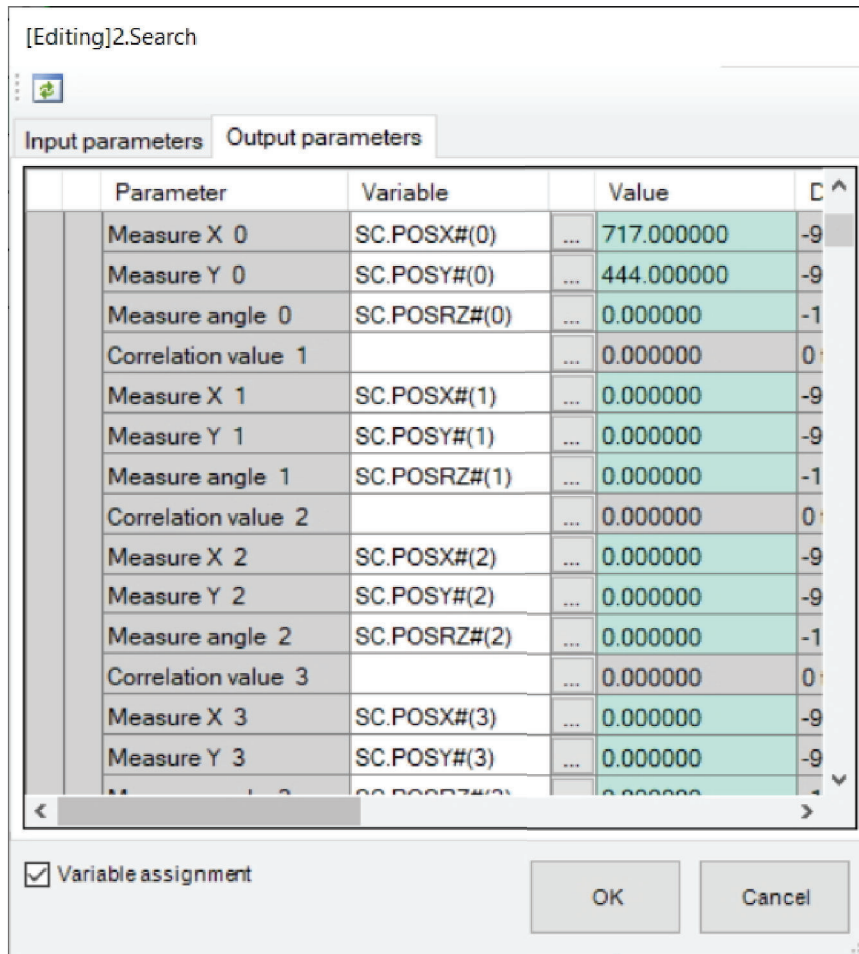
[Editing]2.Search

Input parameters | Output parameters

| Parameter | Variable | | Value | D |
|---|---|---|---|---|
| Measure X 0 | SC.POSX#(0) | ... | 717.000000 | -9 |
| Measure Y 0 | SC.POSY#(0) | ... | 444.000000 | -9 |
| Measure angle 0 | SC.POSRZ#(0) | ... | 0.000000 | -1 |
| Correlation value 1 | | ... | 0.000000 | 0 |
| Measure X 1 | SC.POSX#(1) | ... | 0.000000 | -9 |
| Measure Y 1 | SC.POSY#(1) | ... | 0.000000 | -9 |
| Measure angle 1 | SC.POSRZ#(1) | ... | 0.000000 | -1 |
| Correlation value 2 | | ... | 0.000000 | 0 |
| Measure X 2 | SC.POSX#(2) | ... | 0.000000 | -9 |
| Measure Y 2 | SC.POSY#(2) | ... | 0.000000 | -9 |
| Measure angle 2 | SC.POSRZ#(2) | ... | 0.000000 | -1 |
| Correlation value 3 | | ... | 0.000000 | 0 |
| Measure X 3 | SC.POSX#(3) | ... | 0.000000 | -9 |
| Measure Y 3 | SC.POSY#(3) | ... | 0.000000 | -9 |
| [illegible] | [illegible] | | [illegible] | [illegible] |

Variable assignment

OK

Cancel